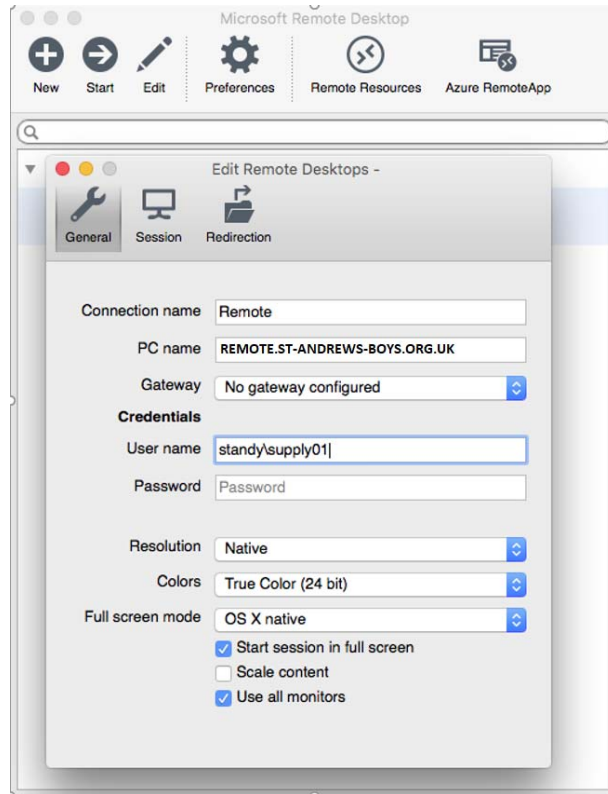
Microsoft Remote Desktop

New Start Edit Preferences Remote Resources Azure RemoteApp

Edit Remote Desktops -

General Session Redirection

Connection name Remote

PC name REMOTE.ST-ANDREWS-BOYS.ORG.UK

Gateway No gateway configured

Credentials

User name standy\supply01

Password Password

Resolution Native

Colors True Color (24 bit)

Full screen mode OS X native

Start session in full screen

Scale content

Use all monitors